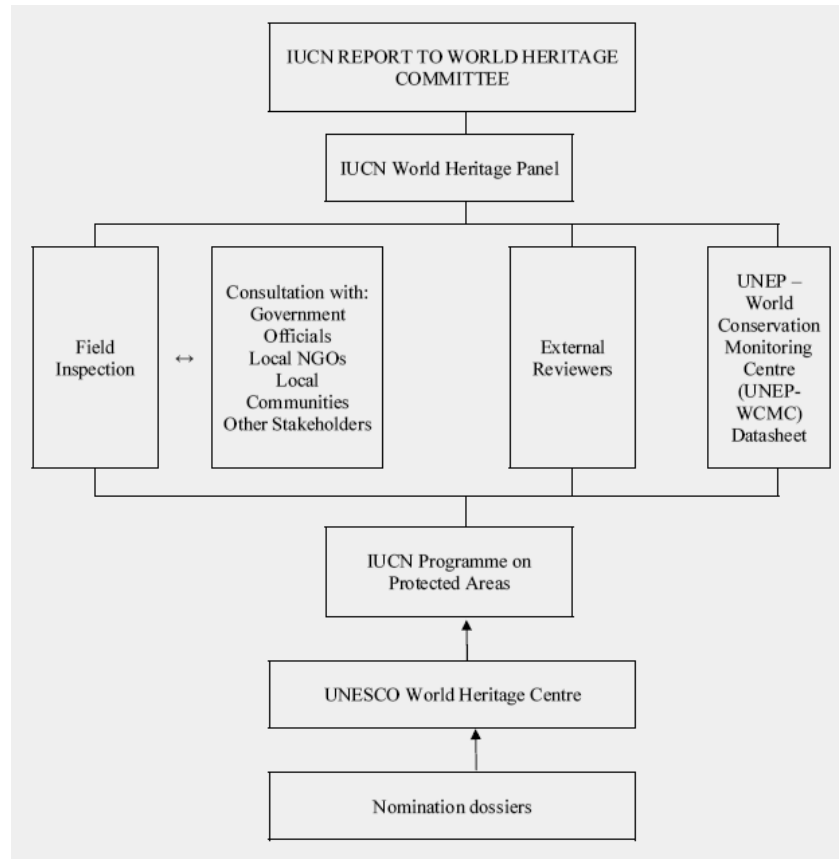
IUCN REPORT TO WORLD HERITAGE COMMITTEE

IUCN World Heritage Panel

Field Inspection

↔

Consultation with: Government Officials Local NGOs Local Communities Other Stakeholders

External Reviewers

UNEP – World Conservation Monitoring Centre (UNEP-WCMC) Datasheet

IUCN Programme on Protected Areas

UNESCO World Heritage Centre

Nomination dossiers